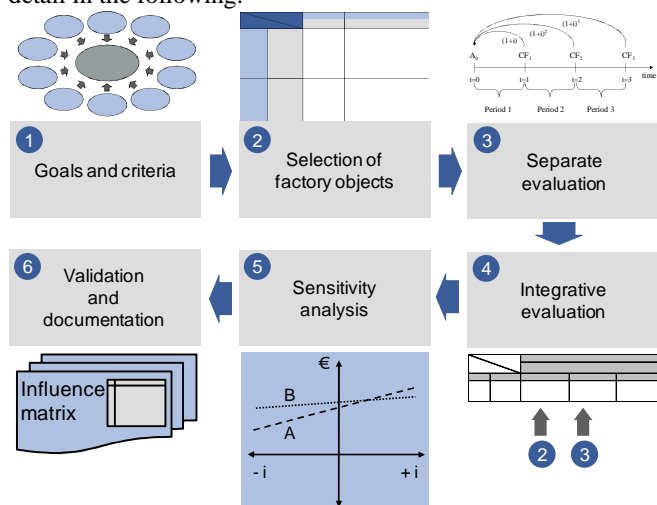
detail in the following:

$(1+i)^3$
$(1+i)^2$
$(1+i)$
$A_0$ $CF_1$ $CF_2$ $CF_3$
t=0 t=1 t=2 t=3 time
Period 1 Period 2 Period 3

1 Goals and criteria

2 Selection of factory objects

3 Separate evaluation

4 Integrative evaluation

5 Sensitivity analysis

6 Validation and documentation

Influence matrix

€
B
A
- i
+ i

2 3